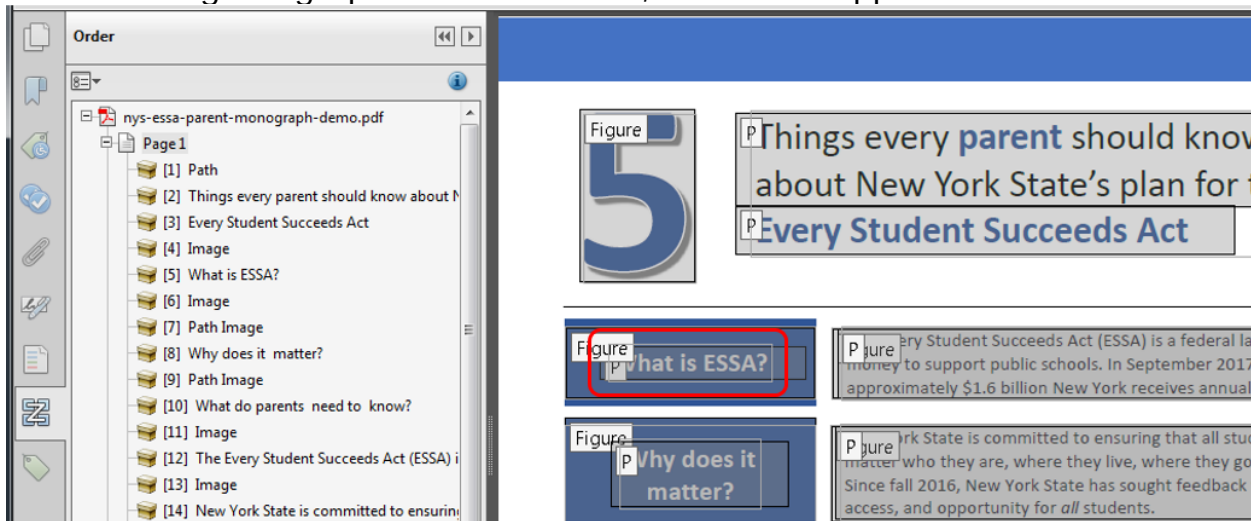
Order

nys-essa-parent-monograph-demo.pdf
Page 1
[1] Path
[2] Things every parent should know about N
[3] Every Student Succeeds Act
[4] Image
[5] What is ESSA?
[6] Image
[7] Path Image
[8] Why does it matter?
[9] Path Image
[10] What do parents need to know?
[11] Image
[12] The Every Student Succeeds Act (ESSA) i
[13] Image
[14] New York State is committed to ensurin

Figure
5
P Things every parent should know about New York State's plan for
P Every Student Succeeds Act

Figure
P What is ESSA?
P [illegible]ure
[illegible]ery Student Succeeds Act (ESSA) is a federal la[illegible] money to support public schools. In September 2017 approximately $1.6 billion New York receives annual

Figure
P Why does it matter?
P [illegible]ure
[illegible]rk State is committed to ensuring that all stu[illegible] matter who they are, where they live, where they go Since fall 2016, New York State has sought feedback access, and opportunity for all students.